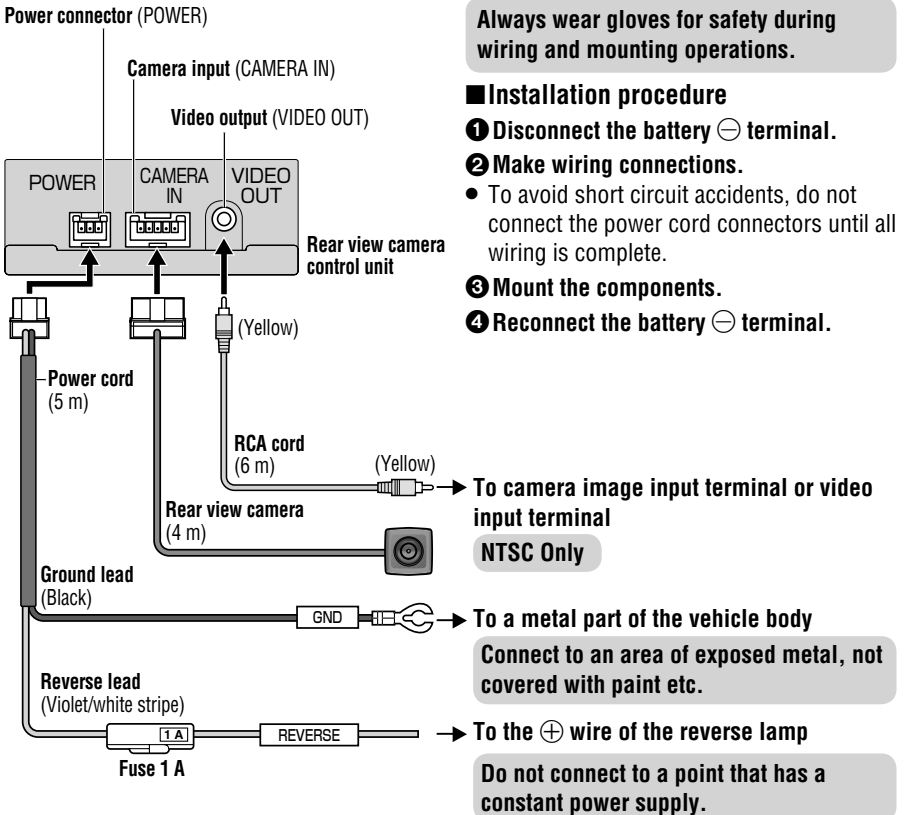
Power connector (POWER)

Camera input (CAMERA IN)

Video output (VIDEO OUT)

POWER

CAMERA IN

VIDEO OUT

Rear view camera control unit

(Yellow)

Power cord (5 m)

RCA cord (6 m)

(Yellow)

Rear view camera (4 m)

Ground lead (Black)

GND

Reverse lead (Violet/white stripe)

1 A

REVERSE

Fuse 1 A

Always wear gloves for safety during wiring and mounting operations.

■Installation procedure

❶ Disconnect the battery ⊖ terminal.

❷ Make wiring connections.

• To avoid short circuit accidents, do not connect the power cord connectors until all wiring is complete.

❸ Mount the components.

❹ Reconnect the battery ⊖ terminal.

→ To camera image input terminal or video input terminal

NTSC Only

→ To a metal part of the vehicle body

Connect to an area of exposed metal, not covered with paint etc.

→ To the ⊕ wire of the reverse lamp

Do not connect to a point that has a constant power supply.